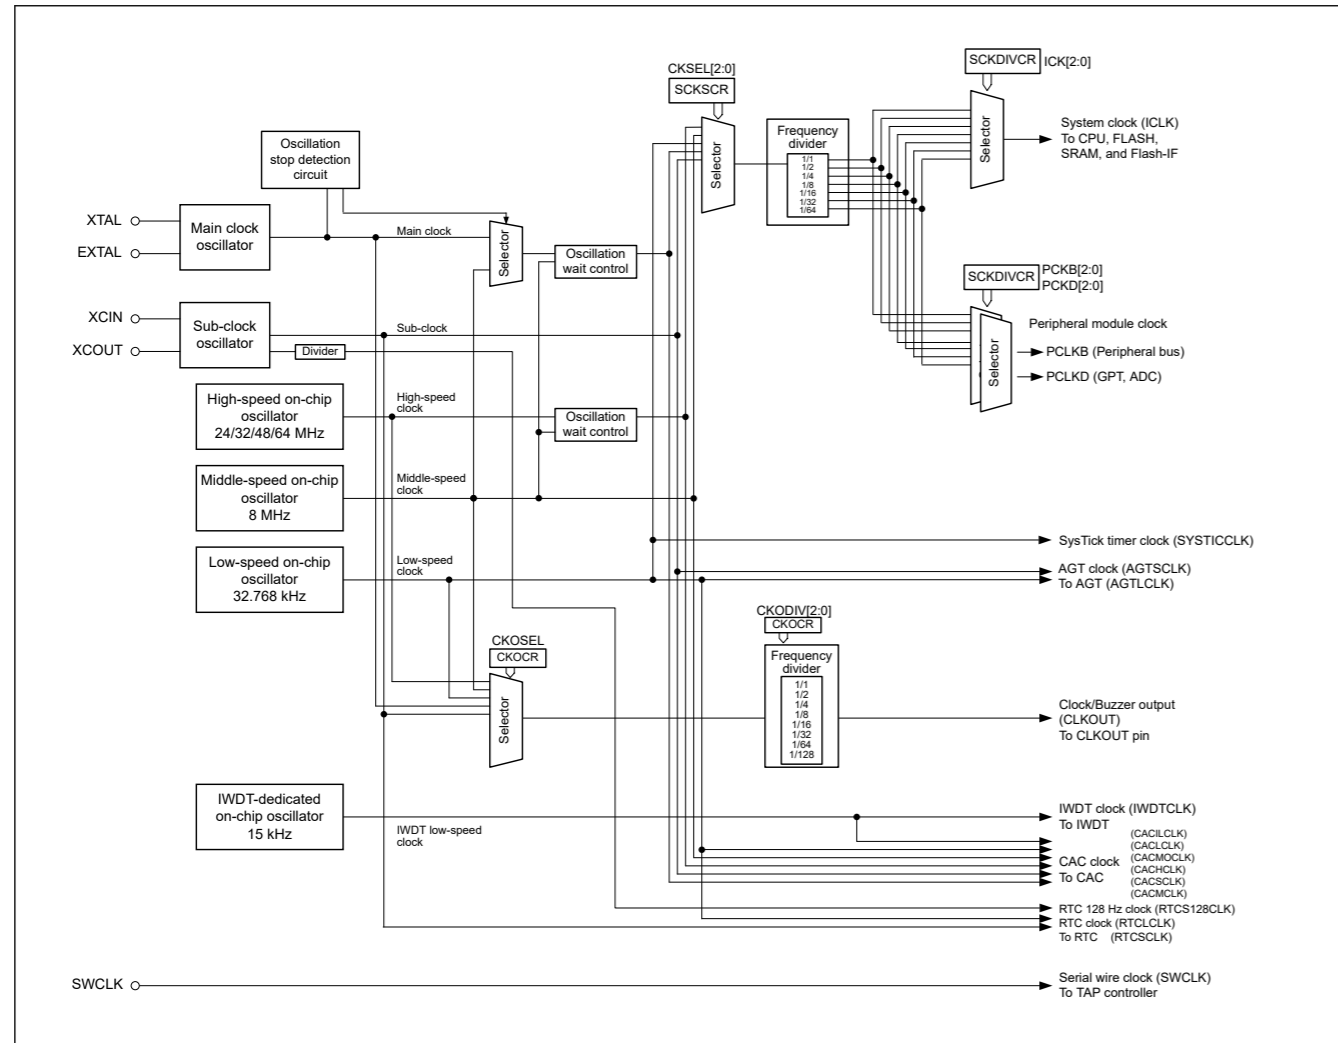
CKSEL[2:0]
SCKSCR
SCKDIVCR ICK[2:0]

Oscillation stop detection circuit

XTAL
EXTAL
Main clock oscillator
Main clock
Selector
Oscillation wait control
Selector
Frequency divider
1/1
1/2
1/4
1/8
1/16
1/32
1/64
Selector
System clock (ICLK)
To CPU, FLASH, SRAM, and Flash-IF

SCKDIVCR PCKB[2:0]
PCKD[2:0]

XCIN
XCOUT
Sub-clock oscillator
Divider
Sub-clock
Peripheral module clock
Selector
PCLKB (Peripheral bus)
PCLKD (GPT, ADC)

High-speed on-chip oscillator 24/32/48/64 MHz
High-speed clock
Oscillation wait control

Middle-speed on-chip oscillator 8 MHz
Middle-speed clock

SysTick timer clock (SYSTICCLK)

Low-speed on-chip oscillator 32.768 kHz
Low-speed clock
AGT clock (AGTSCLK)
To AGT (AGTLCLK)

CKODIV[2:0]
CKOCR
CKOSEL
CKOCR
Frequency divider
1/1
1/2
1/4
1/8
1/16
1/32
1/64
1/128
Selector
Clock/Buzzer output (CLKOUT)
To CLKOUT pin

IWDT-dedicated on-chip oscillator 15 kHz
IWDT low-speed clock
IWDT clock (IWDTCLK)
To IWDT
(CACILCLK)
(CACLCLK)
CAC clock (CACMOCLK)
To CAC (CACHCLK)
(CACSCLK)
(CACMCLK)
RTC 128 Hz clock (RTCS128CLK)
RTC clock (RTCLCLK)
To RTC (RTCSCLK)

SWCLK
Serial wire clock (SWCLK)
To TAP controller